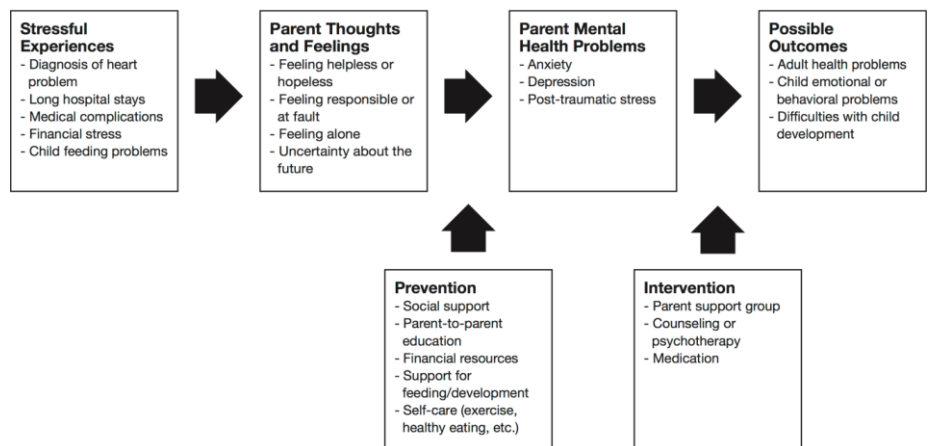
**Stressful Experiences**
- Diagnosis of heart problem
- Long hospital stays
- Medical complications
- Financial stress
- Child feeding problems

**Parent Thoughts and Feelings**
- Feeling helpless or hopeless
- Feeling responsible or at fault
- Feeling alone
- Uncertainty about the future

**Parent Mental Health Problems**
- Anxiety
- Depression
- Post-traumatic stress

**Possible Outcomes**
- Adult health problems
- Child emotional or behavioral problems
- Difficulties with child development

**Prevention**
- Social support
- Parent-to-parent education
- Financial resources
- Support for feeding/development
- Self-care (exercise, healthy eating, etc.)

**Intervention**
- Parent support group
- Counseling or psychotherapy
- Medication